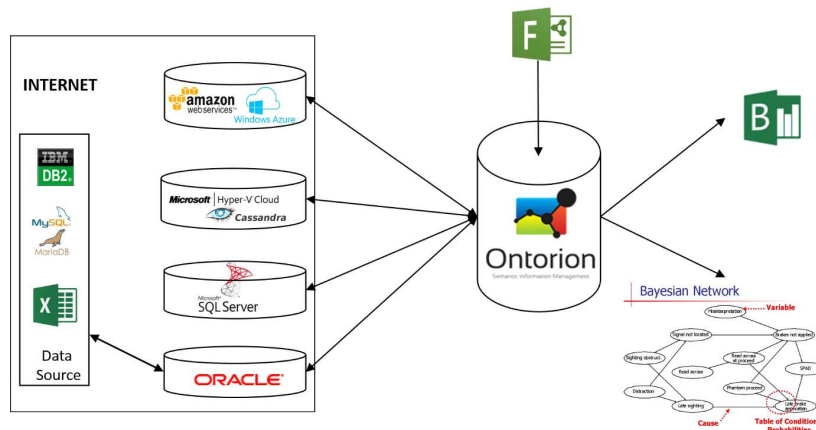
INTERNET

IBM
DB2.

MySQL
MariaDB

X

Data Source

amazon web services
Windows Azure

Microsoft | Hyper-V Cloud
Cassandra

Microsoft
SQL Server

ORACLE

F

Ontorion
Semantic Information Management

B

Bayesian Network
Misinterpretation
Variable
Signal not located
Brakes not applied
Sighting obstruct.
Read across at proceed
Read across
SPAD
Phantom proceed
Distraction
Late sighting
Late brake application
Cause
Table of Condition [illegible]